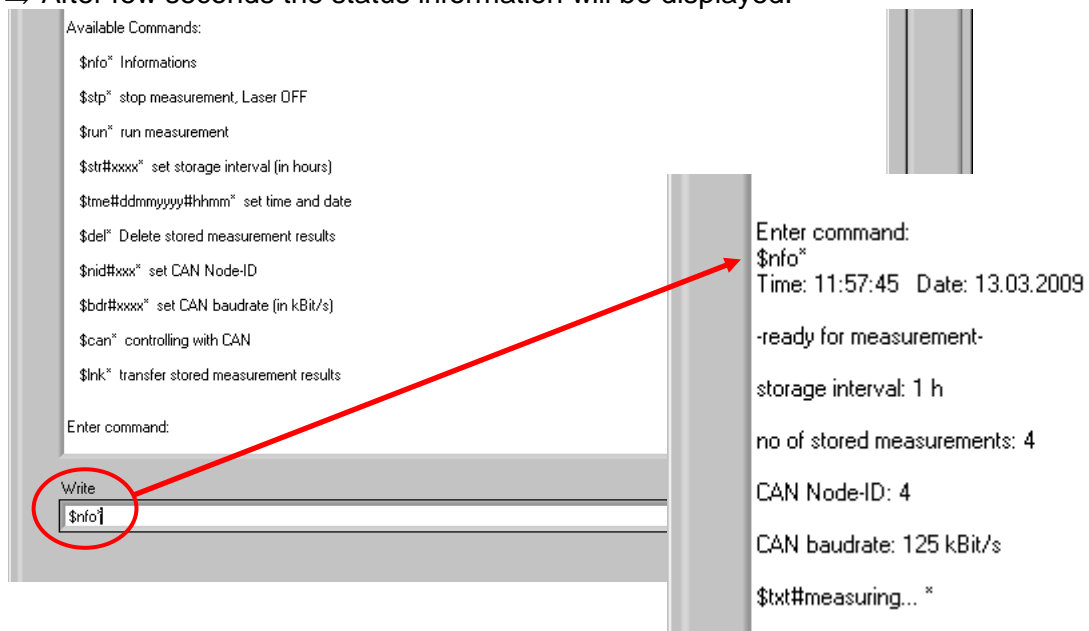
⇒ After few seconds the status information will be displayed.

Available Commands:

$nfo* Informations

$stp* stop measurement, Laser OFF

$run* run measurement

$str#xxxx* set storage interval (in hours)

$tme#ddmmyyyy#hhmm* set time and date

$del* Delete stored measurement results

$nid#xxx* set CAN Node-ID

$bdr#xxxx* set CAN baudrate (in kBit/s)

$can* controlling with CAN

$lnk* transfer stored measurement results

Enter command:

Write

$nfo*

Enter command:
$nfo*
Time: 11:57:45 Date: 13.03.2009

-ready for measurement-

storage interval: 1 h

no of stored measurements: 4

CAN Node-ID: 4

CAN baudrate: 125 kBit/s

$txt#measuring... *